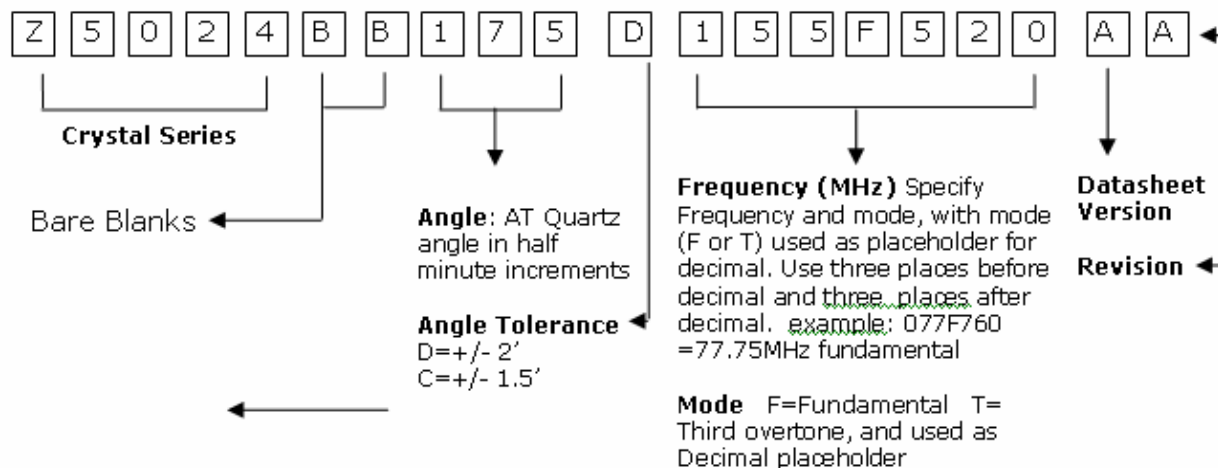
Z 5 0 2 4 B B 1 7 5 D 1 5 5 F 5 2 0 A A

Crystal Series

Bare Blanks

Angle: AT Quartz angle in half minute increments

Angle Tolerance
D=+/- 2’
C=+/- 1.5’

Frequency (MHz) Specify Frequency and mode, with mode (F or T) used as placeholder for decimal. Use three places before decimal and three places after decimal. example: 077F760 =77.75MHz fundamental

Mode F=Fundamental T= Third overtone, and used as Decimal placeholder

Datasheet Version

Revision